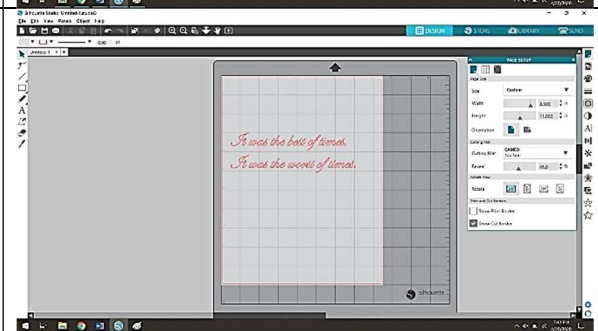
Silhouette Studio: Untitled-1.studio3
File Edit View Panels Object Help
DESIGN
STORE
LIBRARY
SEND
Untitled-1
0.00
It was the best of times.
It was the worst of times.
silhouette
PAGE SETUP
Page Size
Size
Custom
Width
8.500
Height
11.000
Orientation
Cutting Mat
Cutting Mat
CAMEO
None
Reveal
Rotate View
Rotate
Print and Cut Borders
Show Print Border
Show Cut Border